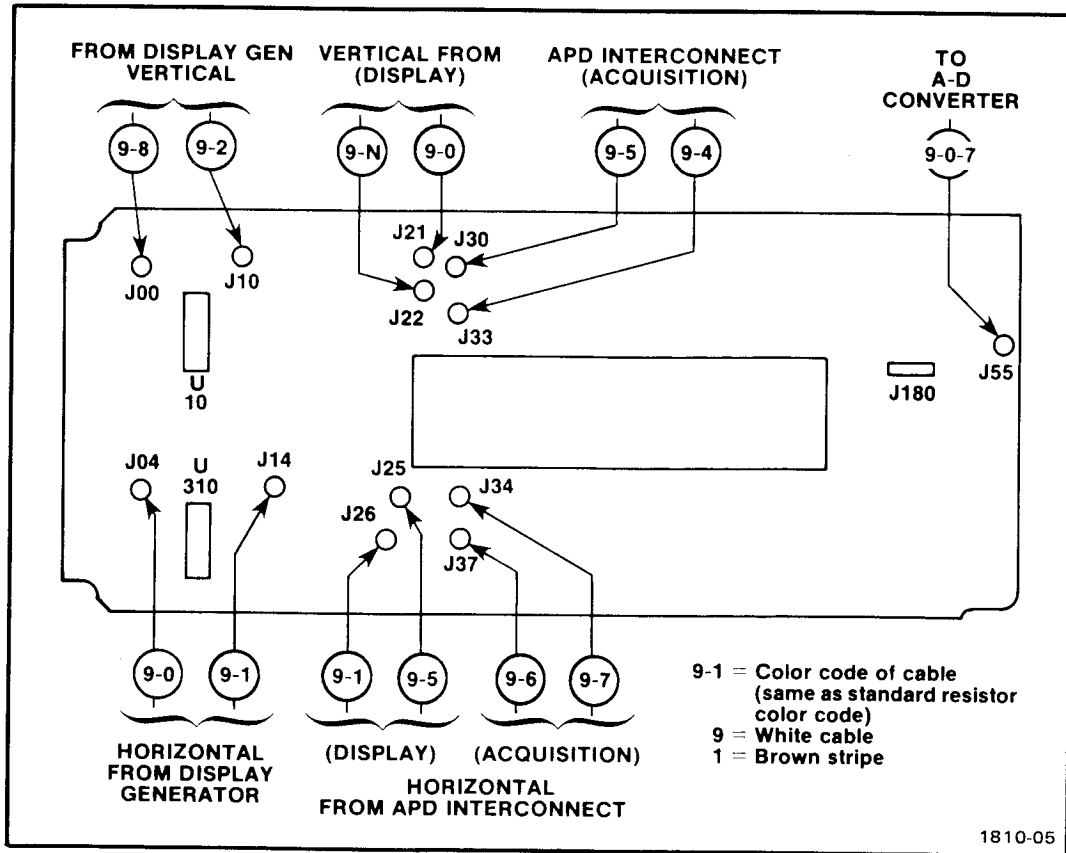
FROM DISPLAY GEN VERTICAL

VERTICAL FROM (DISPLAY)

APD INTERCONNECT (ACQUISITION)

TO A-D CONVERTER

9-8

9-2

9-N

9-0

9-5

9-4

9-0-7

J21

J30

J00

J10

J22

J33

J55

U 10

J180

J04

U 310

J14

J25

J34

J26

J37

9-0

9-1

9-1

9-5

9-6

9-7

9-1 = Color code of cable (same as standard resistor color code)
9 = White cable
1 = Brown stripe

HORIZONTAL FROM DISPLAY GENERATOR

(DISPLAY)

(ACQUISITION)

HORIZONTAL FROM APD INTERCONNECT

1810-05